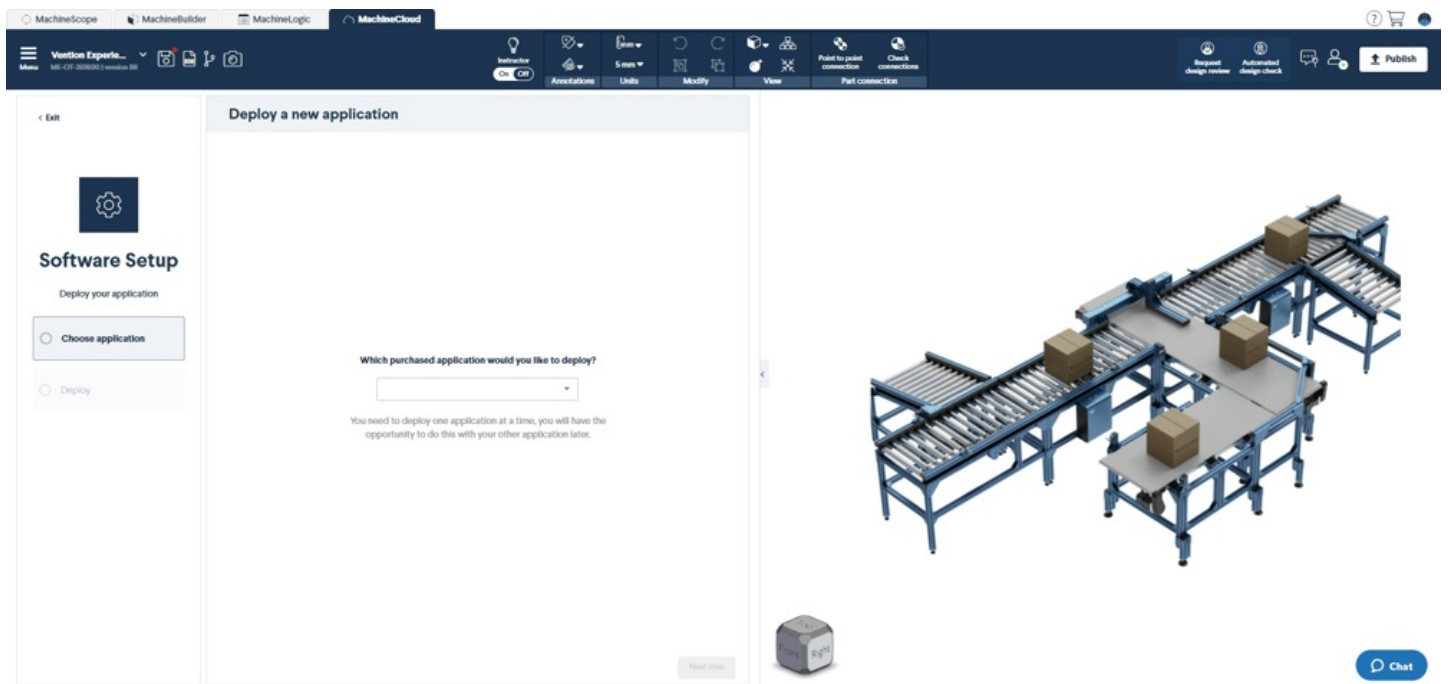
MachineScope | MachineBuilder | MachineLogic | MachineCloud

Menu
Vention Experie...
ME-CF-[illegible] | revision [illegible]

Instructor
On Off

Annotations
5 mm
Units
Modify
View
Point to point connection
Check connections
Part connection

Request design review
Automated design check
Publish

< Exit

Software Setup

Deploy your application

Choose application

Deploy

Deploy a new application

Which purchased application would you like to deploy?

You need to deploy one application at a time, you will have the opportunity to do this with your other application later.

Next step

Front
Right

Chat